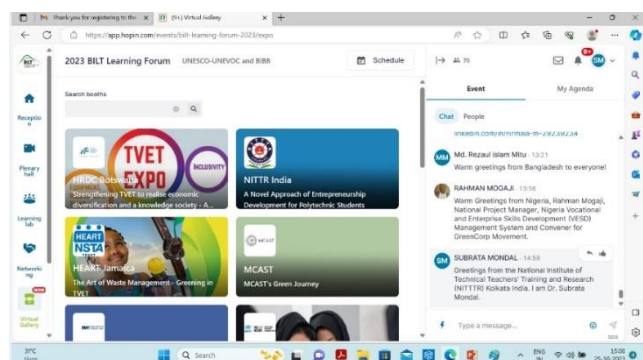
M Thank you for registering to the × (9+) Virtual Gallery × +

https://app.hopin.com/events/bilt-learning-forum-2023/expo

BILT 2023 BILT Learning Forum UNESCO-UNEVOC and BIBB Schedule 70

Reception Plenary hall Learning lab Networking NEW Virtual Gallery

Search booths

TVET EXPO INCLUSIVITY HRDC Botswana Strengthening TVET to realise economic diversification and a knowledge society - A...

NITTR India A Novel Approach of Entrepreneurship Development for Polytechnic Students

HEART NSTA HEART Jamaica The Art of Waste Management - Greening in TVET

MCAST MCAST MCAST's Green Journey

Event My Agenda

Chat People

linkedin.com/in/nimala-m-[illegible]

MM Md. Rezaul Islam Mitu · 13:21
Warm greetings from Bangladesh to everyone!

RAHMAN MOGAJI · 13:56
Warm Greetings from Nigeria, Rahman Mogaji, National Project Manager, Nigeria Vocational and Enterprise Skills Development (VESD) Management System and Convener for GreenCorp Movement.

SM SUBRATA MONDAL · 14:59
Greetings from the National Institute of Technical Teachers' Training and Research (NITTTR) Kolkata India. I am Dr. Subrata Mondal.

Type a message...

31°C Search ENG 15:00